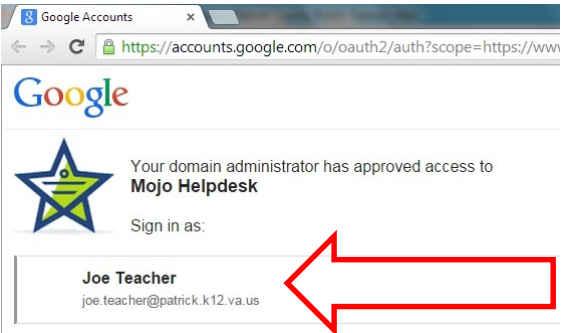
Google Accounts

https://accounts.google.com/o/oauth2/auth?scope=https://www

Google

Your domain administrator has approved access to
Mojo Helpdesk

Sign in as:

Joe Teacher
joe.teacher@patrick.k12.va.us